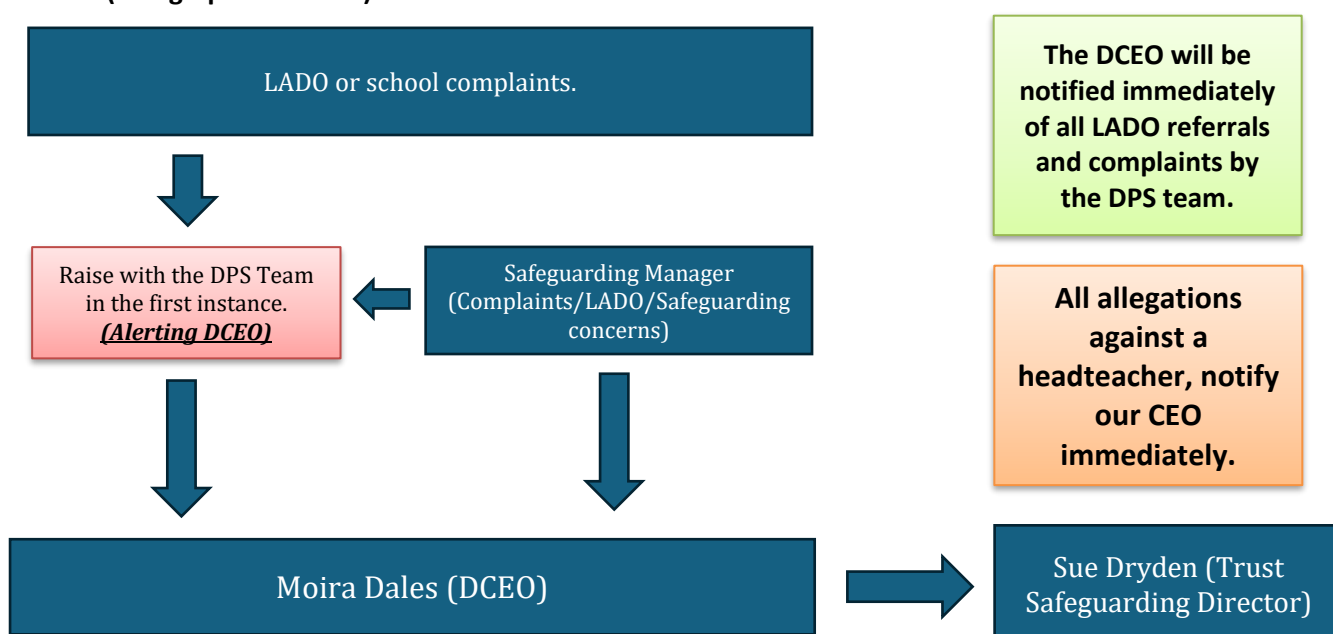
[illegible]

LADO or school complaints.

The DCEO will be notified immediately of all LADO referrals and complaints by the DPS team.

Raise with the DPS Team in the first instance. *(Alerting DCEO)*

Safeguarding Manager (Complaints/LADO/Safeguarding concerns)

All allegations against a headteacher, notify our CEO immediately.

Moira Dales (DCEO)

Sue Dryden (Trust Safeguarding Director)